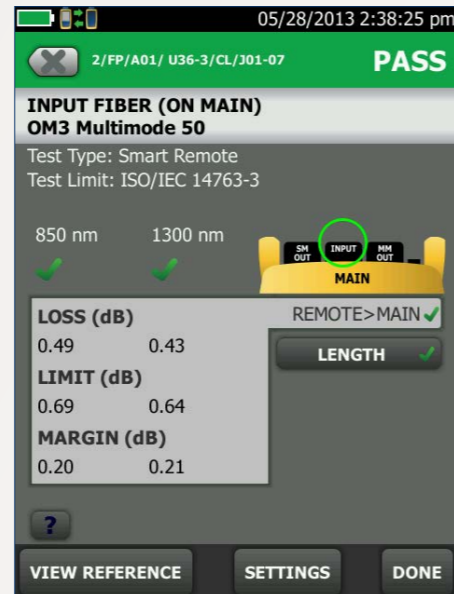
05/28/2013 2:38:25 pm

2/FP/A01/ U36-3/CL/J01-07

PASS

INPUT FIBER (ON MAIN)
OM3 Multimode 50

Test Type: Smart Remote
Test Limit: ISO/IEC 14763-3

850 nm 1300 nm

SM OUT INPUT MM OUT
MAIN

LOSS (dB)
0.49 0.43
LIMIT (dB)
0.69 0.64
MARGIN (dB)
0.20 0.21

REMOTE>MAIN

LENGTH

?

VIEW REFERENCE SETTINGS DONE